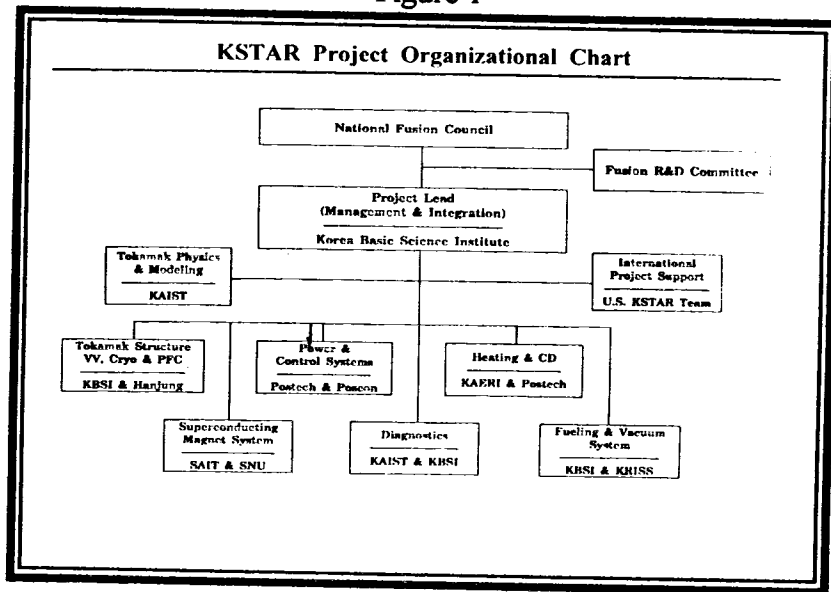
Figure 1

KSTAR Project Organizational Chart

National Fusion Council

Fusion R&D Committee

Project Lead (Management & Integration)

Korea Basic Science Institute

Tokamak Physics & Modeling

KAIST

International Project Support

U.S. KSTAR Team

Tokamak Structure VV, Cryo & PFC

KBSI & Hanjung

Power & Control Systems

Postech & Poscon

Heating & CD

KAERI & Postech

Superconducting Magnet System

SAIT & SNU

Diagnostics

KAIST & KBSI

Fueling & Vacuum System

KBSI & KRISS